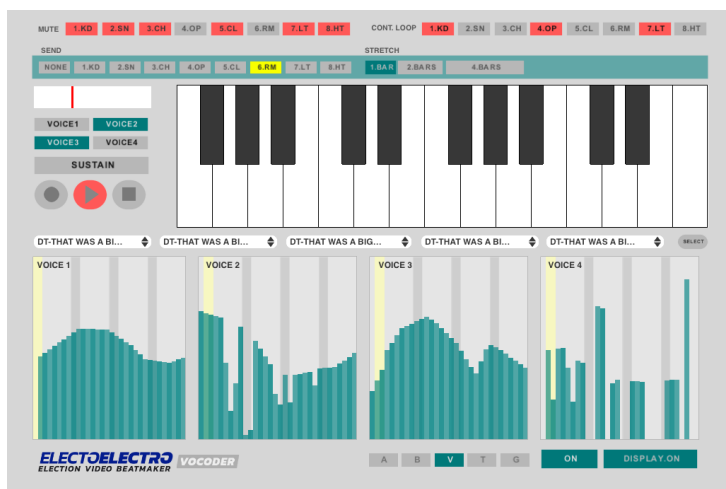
MUTE 1.KD 2.SN 3.CH 4.OP 5.CL 6.RM 7.LT 8.HT

CONT. LOOP 1.KD 2.SN 3.CH 4.OP 5.CL 6.RM 7.LT 8.HT

SEND

NONE 1.KD 2.SN 3.CH 4.OP 5.CL 6.RM 7.LT 8.HT

STRETCH

1.BAR 2.BARS 4.BARS

VOICE1 VOICE2
VOICE3 VOICE4

SUSTAIN

DT-THAT WAS A BI... DT-THAT WAS A BI... DT-THAT WAS A BIG... DT-THAT WAS A BI... DT-THAT WAS A BI... SELECT

VOICE 1

VOICE 2

VOICE 3

VOICE 4

ELECTOELECTRO
ELECTION VIDEO BEATMAKER
VOCODER

A B V T G

ON

DISPLAY.ON